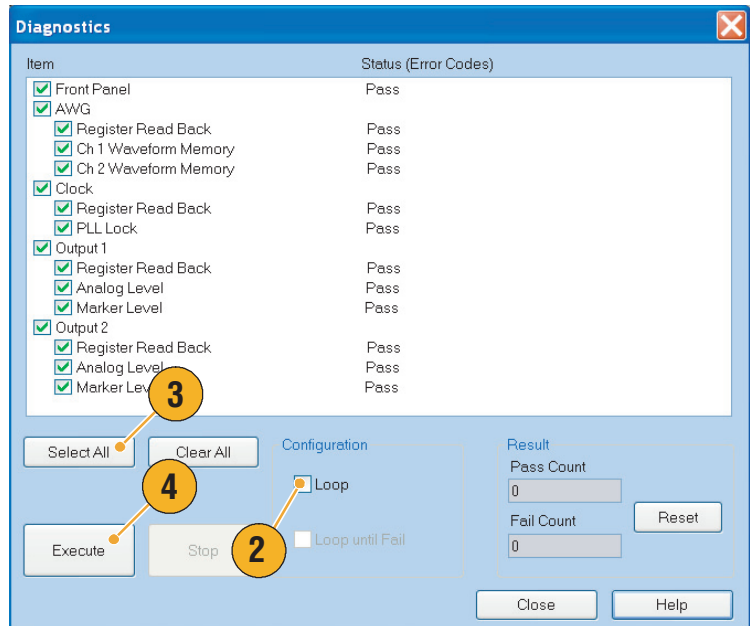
Diagnostics

| Item | Status (Error Codes) |
|---|---|
| Front Panel | Pass |
| AWG | |
| Register Read Back | Pass |
| Ch 1 Waveform Memory | Pass |
| Ch 2 Waveform Memory | Pass |
| Clock | |
| Register Read Back | Pass |
| PLL Lock | Pass |
| Output 1 | |
| Register Read Back | Pass |
| Analog Level | Pass |
| Marker Level | Pass |
| Output 2 | |
| Register Read Back | Pass |
| Analog Level | Pass |
| Marker Lev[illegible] | Pass |

3

Select All

Clear All

4

Execute

Stop

2

Configuration

Loop

Loop until Fail

Result

Pass Count

0

Fail Count

0

Reset

Close

Help